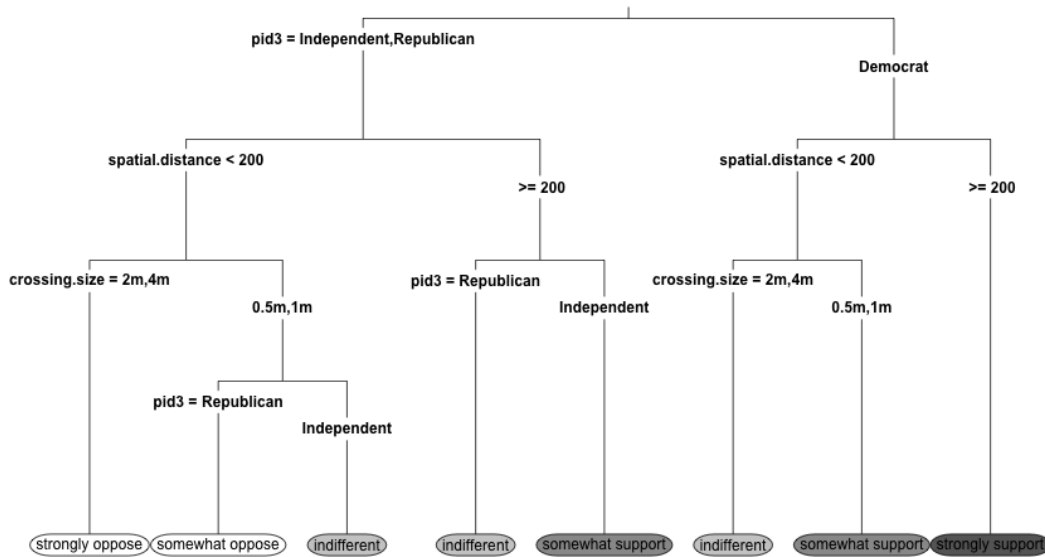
pid3 = Independent,Republican

Democrat

spatial.distance < 200

>= 200

spatial.distance < 200

>= 200

crossing.size = 2m,4m

0.5m,1m

pid3 = Republican

Independent

crossing.size = 2m,4m

0.5m,1m

pid3 = Republican

Independent

strongly oppose

somewhat oppose

indifferent

indifferent

somewhat support

indifferent

somewhat support

strongly support